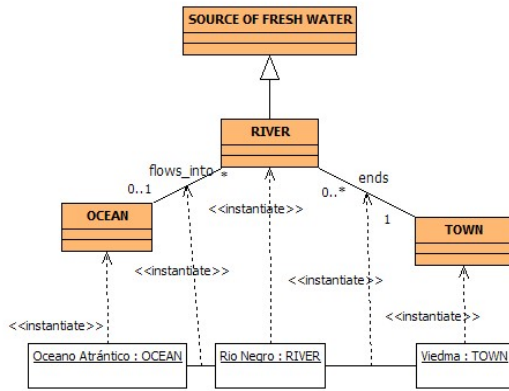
SOURCE OF FRESH WATER

RIVER

flows_into

0..1

*

ends

0..*

1

OCEAN

TOWN

<<instantiate>>

<<instantiate>>

<<instantiate>>

<<instantiate>>

<<instantiate>>

Oceano Atrántico : OCEAN

Rio Negro : RIVER

Viedma : TOWN